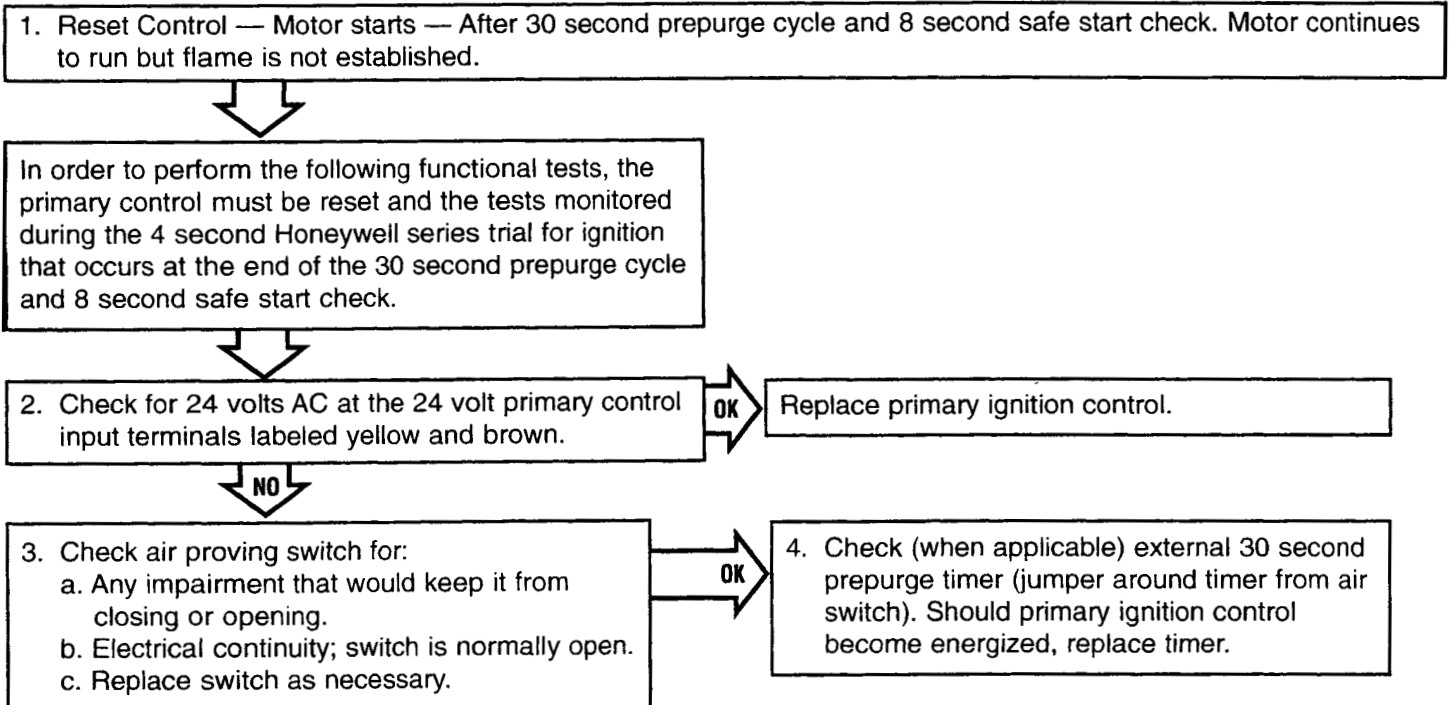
1. Reset Control — Motor starts — After 30 second prepurge cycle and 8 second safe start check. Motor continues to run but flame is not established.

In order to perform the following functional tests, the primary control must be reset and the tests monitored during the 4 second Honeywell series trial for ignition that occurs at the end of the 30 second prepurge cycle and 8 second safe start check.

2. Check for 24 volts AC at the 24 volt primary control input terminals labeled yellow and brown.

OK

Replace primary ignition control.

NO

3. Check air proving switch for:
a. Any impairment that would keep it from closing or opening.
b. Electrical continuity; switch is normally open.
c. Replace switch as necessary.

OK

4. Check (when applicable) external 30 second prepurge timer (jumper around timer from air switch). Should primary ignition control become energized, replace timer.